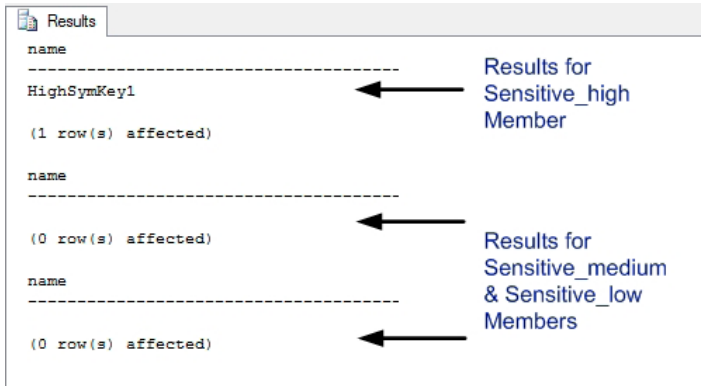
Results

name
----------------------------------------
HighSymKey1

(1 row(s) affected)

name
----------------------------------------

(0 row(s) affected)

name
----------------------------------------

(0 row(s) affected)

Results for Sensitive_high Member

Results for Sensitive_medium & Sensitive_low Members